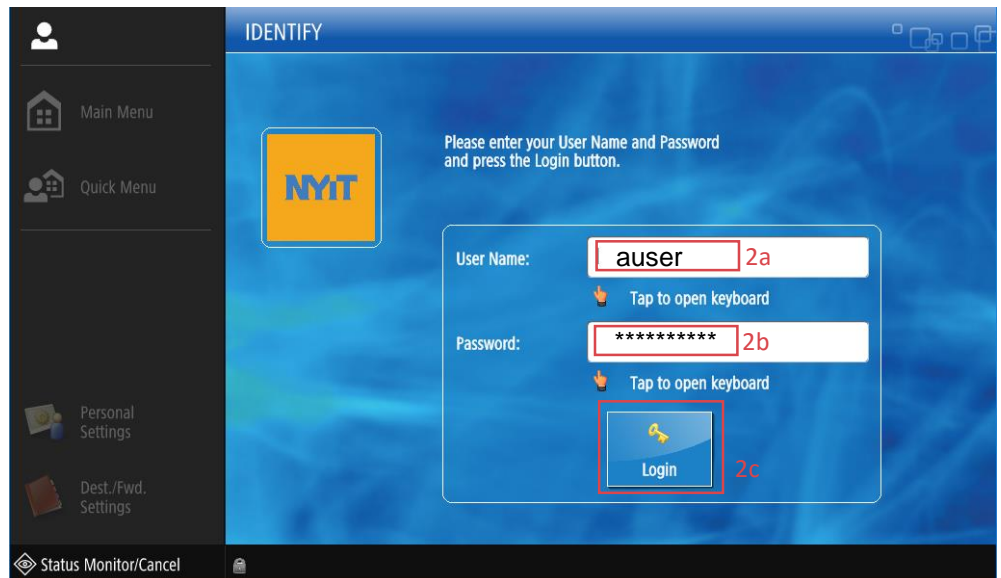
Main Menu

Quick Menu

Personal Settings

Dest./Fwd. Settings

Status Monitor/Cancel

IDENTIFY

NYIT

Please enter your User Name and Password and press the Login button.

User Name: auser 2a

Tap to open keyboard

Password: ********** 2b

Tap to open keyboard

Login 2c